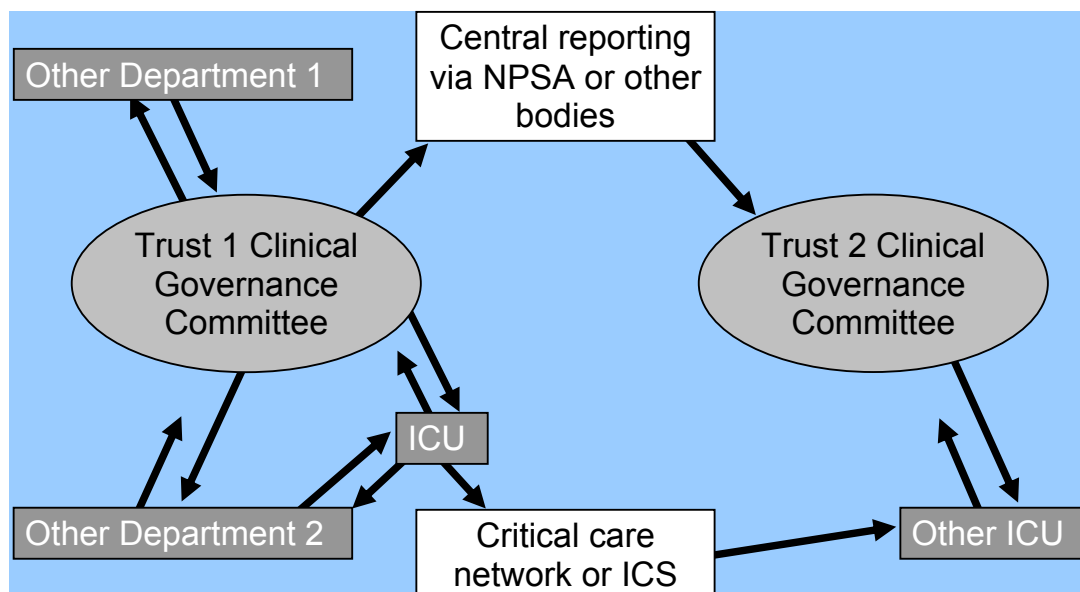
Other Department 1

Central reporting via NPSA or other bodies

Trust 1 Clinical Governance Committee

Trust 2 Clinical Governance Committee

ICU

Other Department 2

Critical care network or ICS

Other ICU